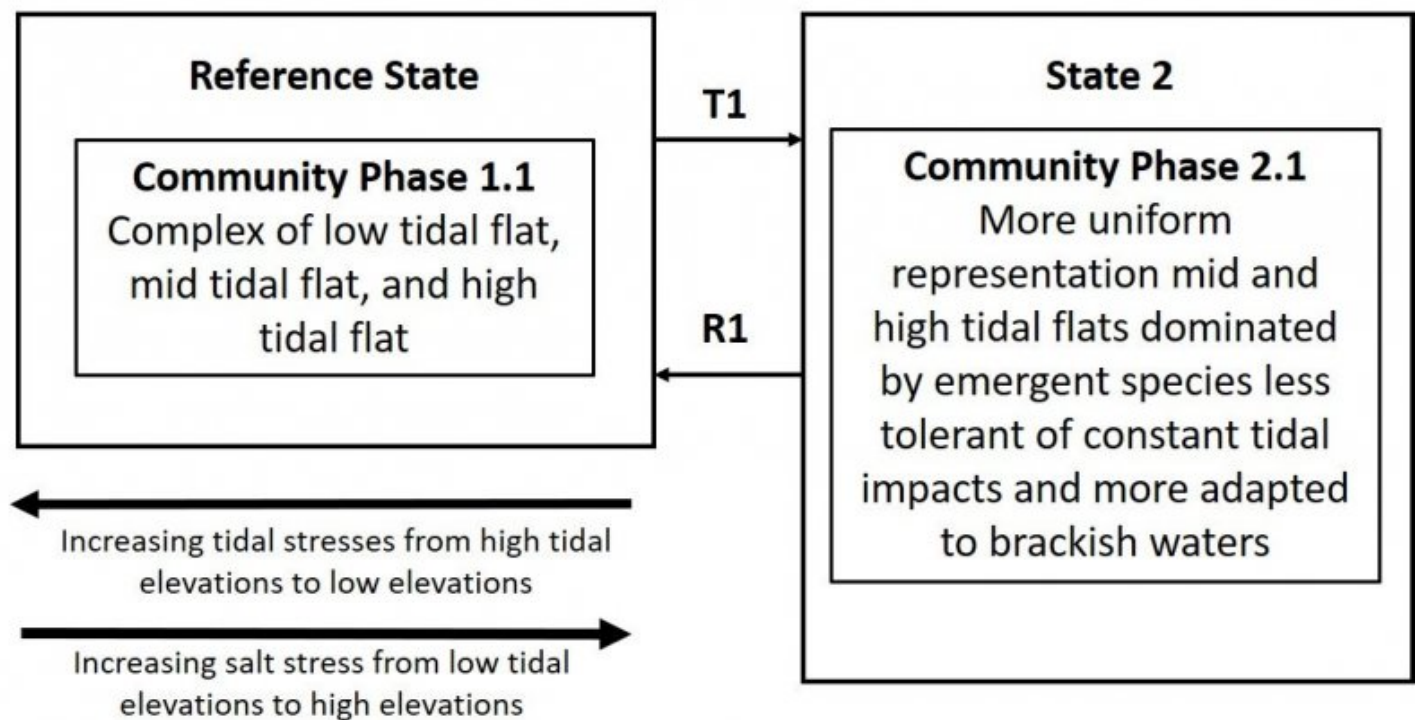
Reference State

Community Phase 1.1
Complex of low tidal flat, mid tidal flat, and high tidal flat

T1

R1

State 2

Community Phase 2.1
More uniform representation mid and high tidal flats dominated by emergent species less tolerant of constant tidal impacts and more adapted to brackish waters

Increasing tidal stresses from high tidal elevations to low elevations

Increasing salt stress from low tidal elevations to high elevations